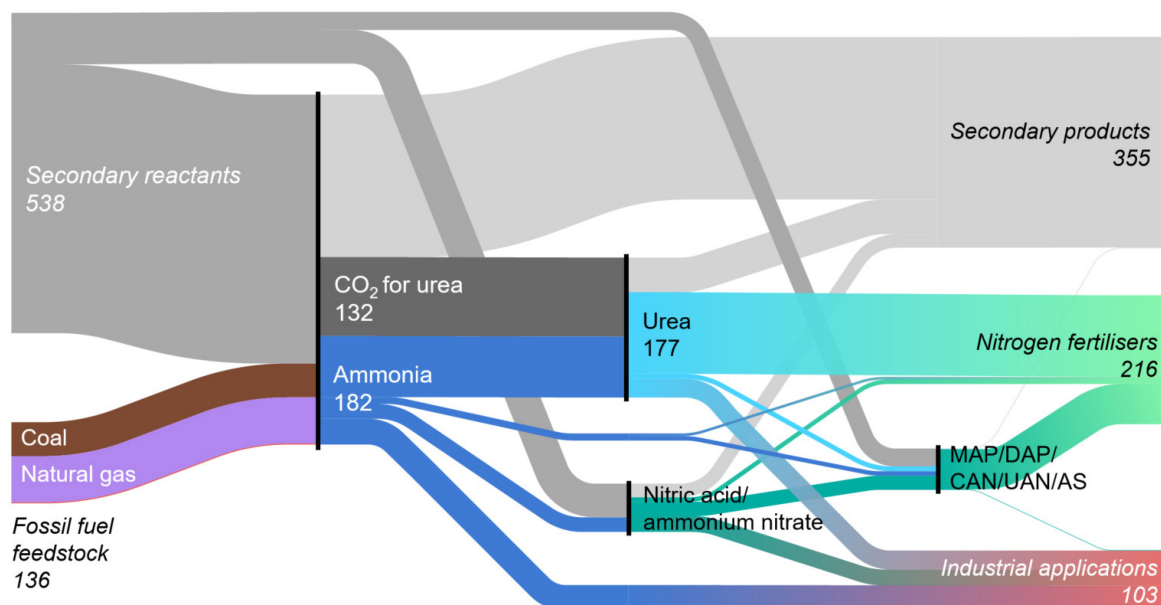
Secondary reactants
538

Coal

Natural gas

Fossil fuel feedstock
136

$CO_2$ for urea
132

Ammonia
182

Urea
177

Nitric acid/
ammonium nitrate

Secondary products
355

Nitrogen fertilisers
216

MAP/DAP/
CAN/UAN/AS

Industrial applications
103